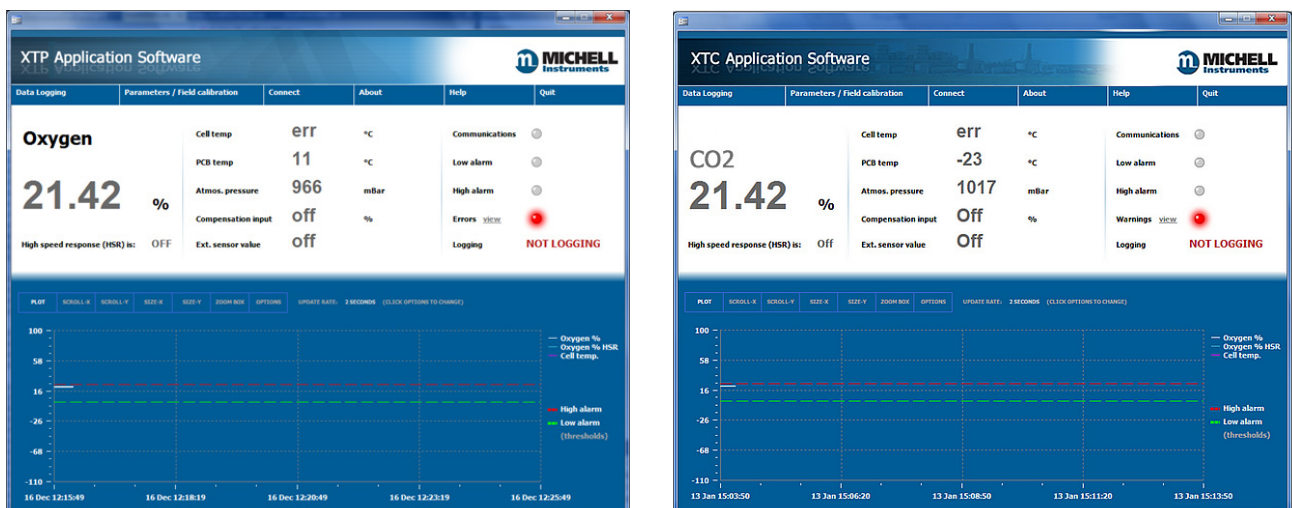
XTP Application Software

MICHELL Instruments

Data Logging | Parameters / Field calibration | Connect | About | Help | Quit

Oxygen

21.42 %

High speed response (HSR) is: OFF

Cell temp err °C
PCB temp 11 °C
Atmos. pressure 966 mBar
Compensation input off %
Ext. sensor value off

Communications
Low alarm
High alarm
Errors view
Logging NOT LOGGING

PLOT | SCROLL-X | SCROLL-Y | SIZE-X | SIZE-Y | ZOOM BOX | OPTIONS | UPDATE RATE: 2 SECONDS (CLICK OPTIONS TO CHANGE)

100
58
16
-26
-68
-110

Oxygen %
Oxygen % HSR
Cell temp.

High alarm
Low alarm
(thresholds)

16 Dec 12:15:49 | 16 Dec 12:18:19 | 16 Dec 12:20:49 | 16 Dec 12:23:19 | 16 Dec 12:25:49

XTC Application Software

MICHELL Instruments

Data Logging | Parameters / Field calibration | Connect | About | Help | Quit

CO2

21.42 %

High speed response (HSR) is: Off

Cell temp err °C
PCB temp -23 °C
Atmos. pressure 1017 mBar
Compensation input Off %
Ext. sensor value Off

Communications
Low alarm
High alarm
Warnings view
Logging NOT LOGGING

PLOT | SCROLL-X | SCROLL-Y | SIZE-X | SIZE-Y | ZOOM BOX | OPTIONS | UPDATE RATE: 2 SECONDS (CLICK OPTIONS TO CHANGE)

100
58
16
-26
-68
-110

Oxygen %
Oxygen % HSR
Cell temp.

High alarm
Low alarm
(thresholds)

13 Jan 15:03:50 | 13 Jan 15:06:20 | 13 Jan 15:08:50 | 13 Jan 15:11:20 | 13 Jan 15:13:50